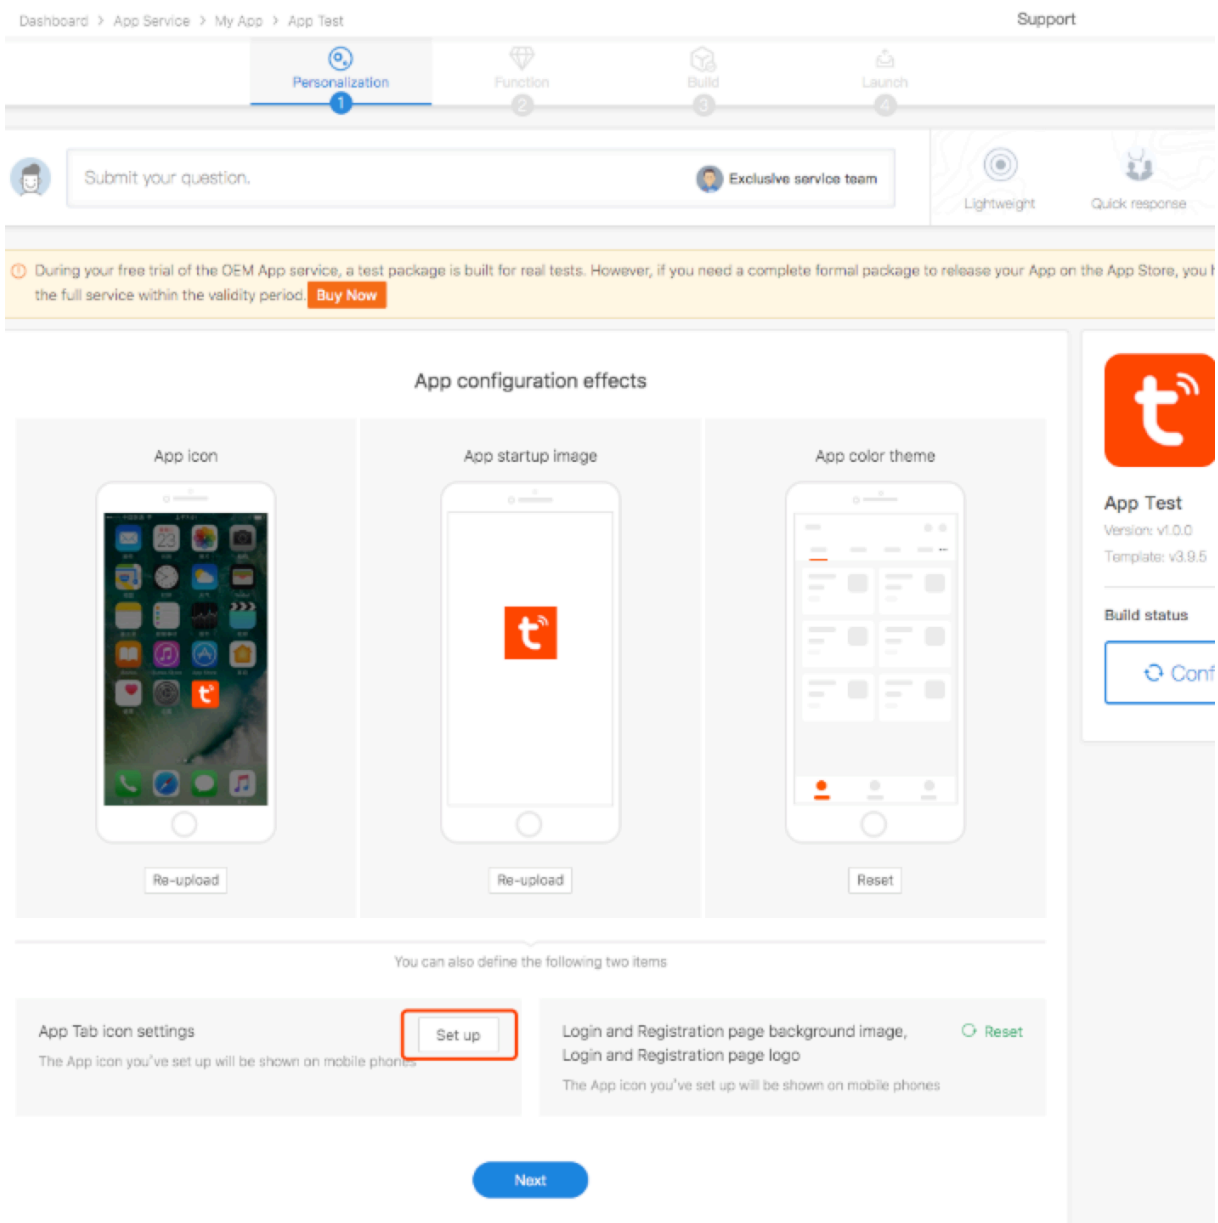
Dashboard > App Service > My App > App Test

Support

Personalization 1

Function 2

Build 3

Launch 4

Submit your question.

Exclusive service team

Lightweight

Quick response

During your free trial of the OEM App service, a test package is built for real tests. However, if you need a complete formal package to release your App on the App Store, you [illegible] the full service within the validity period. Buy Now

App configuration effects

App icon

App startup image

App color theme

Re-upload

Re-upload

Reset

You can also define the following two items

App Tab icon settings

Set up

The App icon you've set up will be shown on mobile phones

Login and Registration page background image, Login and Registration page logo

Reset

The App icon you've set up will be shown on mobile phones

Next

App Test

Version: v1.0.0

Template: v3.9.5

Build status

Conf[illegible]